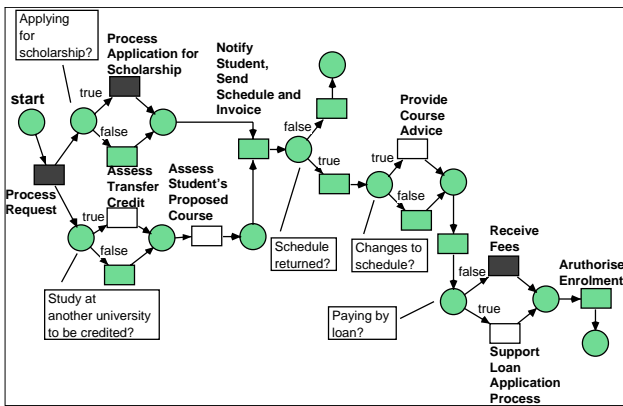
Applying for scholarship?

Process Application for Scholarship

Notify Student, Send Schedule and Invoice

start

true

false

false

Provide Course Advice

true

true

false

Process Request

Assess Transfer Credit

Assess Student's Proposed Course

true

false

Schedule returned?

Changes to schedule?

Receive Fees

Study at another university to be credited?

false

Arurthorise Enrolment

Paying by loan?

true

Support Loan Application Process